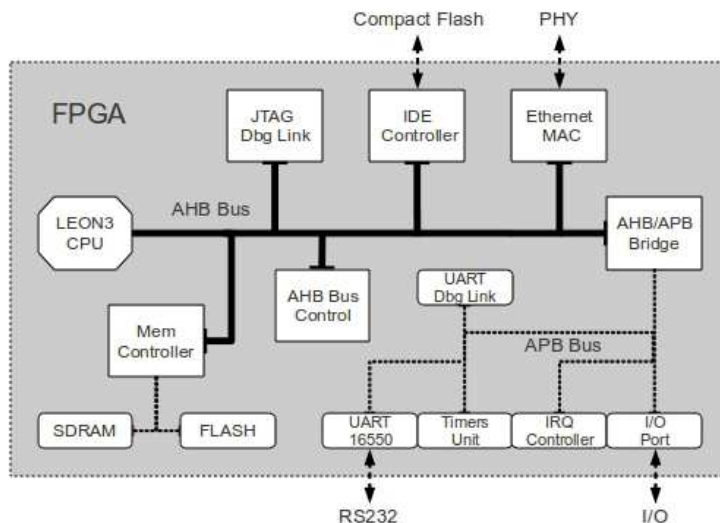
Compact Flash

PHY

FPGA

JTAG Dbg Link

IDE Controller

Ethernet MAC

LEON3 CPU

AHB Bus

AHB/APB Bridge

AHB Bus Control

UART Dbg Link

Mem Controller

APB Bus

SDRAM

FLASH

UART 16550

Timers Unit

IRQ Controller

I/O Port

RS232

I/O